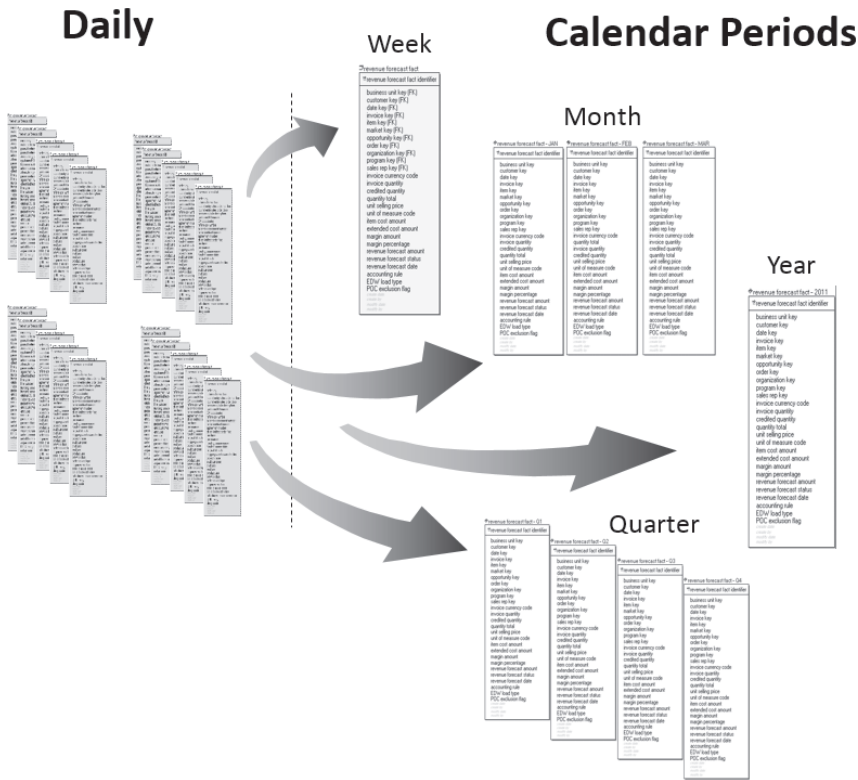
Daily

Calendar Periods

Week

revenue forecast fact

revenue forecast fact identifier

business unit key (FK)
customer key (FK)
date key (FK)
invoice key (FK)
item key (FK)
market key (FK)
opportunity key (FK)
order key (FK)
organization key (FK)
program key (FK)
sales rep key (FK)
invoice currency code
invoice quantity
credited quantity
quantity total
unit selling price
unit of measure code
item cost amount
extended cost amount
margin amount
margin percentage
revenue forecast amount
revenue forecast status
revenue forecast date
accounting rule
EDW load type
PDC exclusion flag

Month

revenue forecast fact - JAN

revenue forecast fact identifier

business unit key
customer key
date key
invoice key
item key
market key
opportunity key
order key
organization key
program key
sales rep key
invoice currency code
invoice quantity
credited quantity
quantity total
unit selling price
unit of measure code
item cost amount
extended cost amount
margin amount
margin percentage
revenue forecast amount
revenue forecast status
revenue forecast date
accounting rule
EDW load type
PDC exclusion flag

revenue forecast fact - FEB

revenue forecast fact identifier

business unit key
customer key
date key
invoice key
item key
market key
opportunity key
order key
organization key
program key
sales rep key
invoice currency code
quantity total
invoice quantity
credited quantity
quantity total
unit selling price
unit of measure code
item cost amount
extended cost amount
margin amount
margin percentage
revenue forecast amount
revenue forecast status
revenue forecast date
accounting rule
EDW load type
PDC exclusion flag

revenue forecast fact - MAR

revenue forecast fact identifier

business unit key
customer key
date key
invoice key
item key
market key
opportunity key
order key
organization key
program key
sales rep key
invoice currency code
invoice quantity
credited quantity
quantity total
unit selling price
unit of measure code
item cost amount
extended cost amount
margin amount
margin percentage
revenue forecast amount
revenue forecast status
revenue forecast date
accounting rule
EDW load type
PDC exclusion flag

Year

revenue forecast fact - 2011

revenue forecast fact identifier

business unit key
customer key
date key
invoice key
item key
market key
opportunity key
order key
organization key
program key
sales rep key
invoice currency code
invoice quantity
credited quantity
quantity total
unit selling price
unit of measure code
item cost amount
extended cost amount
margin amount
margin percentage
revenue forecast amount
revenue forecast status
revenue forecast date
accounting rule
EDW load type
PDC exclusion flag

Quarter

revenue forecast fact - Q1

revenue forecast fact identifier

business unit key
customer key
date key
invoice key
item key
market key
opportunity key
order key
organization key
program key
sales rep key
invoice currency code
invoice quantity
credited quantity
quantity total
unit selling price
unit of measure code
item cost amount
extended cost amount
margin amount
margin percentage
revenue forecast amount
revenue forecast status
revenue forecast date
accounting rule
EDW load type
PDC exclusion flag

revenue forecast fact - Q2

revenue forecast fact identifier

business unit key
customer key
date key
invoice key
item key
market key
opportunity key
order key
organization key
program key
sales rep key
invoice currency code
invoice quantity
credited quantity
quantity total
unit selling price
unit of measure code
item cost amount
extended cost amount
margin amount
margin percentage
revenue forecast amount
revenue forecast status
revenue forecast date
accounting rule
EDW load type
PDC exclusion flag

revenue forecast fact - Q3

revenue forecast fact identifier

business unit key
customer key
date key
invoice key
item key
market key
opportunity key
order key
organization key
program key
sales rep key
invoice currency code
invoice quantity
credited quantity
quantity total
unit selling price
unit of measure code
item cost amount
extended cost amount
margin amount
margin percentage
revenue forecast amount
revenue forecast status
revenue forecast date
accounting rule
EDW load type
PDC exclusion flag

revenue forecast fact - Q4

revenue forecast fact identifier

business unit key
customer key
date key
invoice key
item key
market key
opportunity key
order key
organization key
program key
sales rep key
invoice currency code
invoice quantity
credited quantity
quantity total
unit selling price
unit of measure code
item cost amount
extended cost amount
margin amount
margin percentage
revenue forecast amount
revenue forecast status
revenue forecast date
accounting rule
EDW load type
PDC exclusion flag